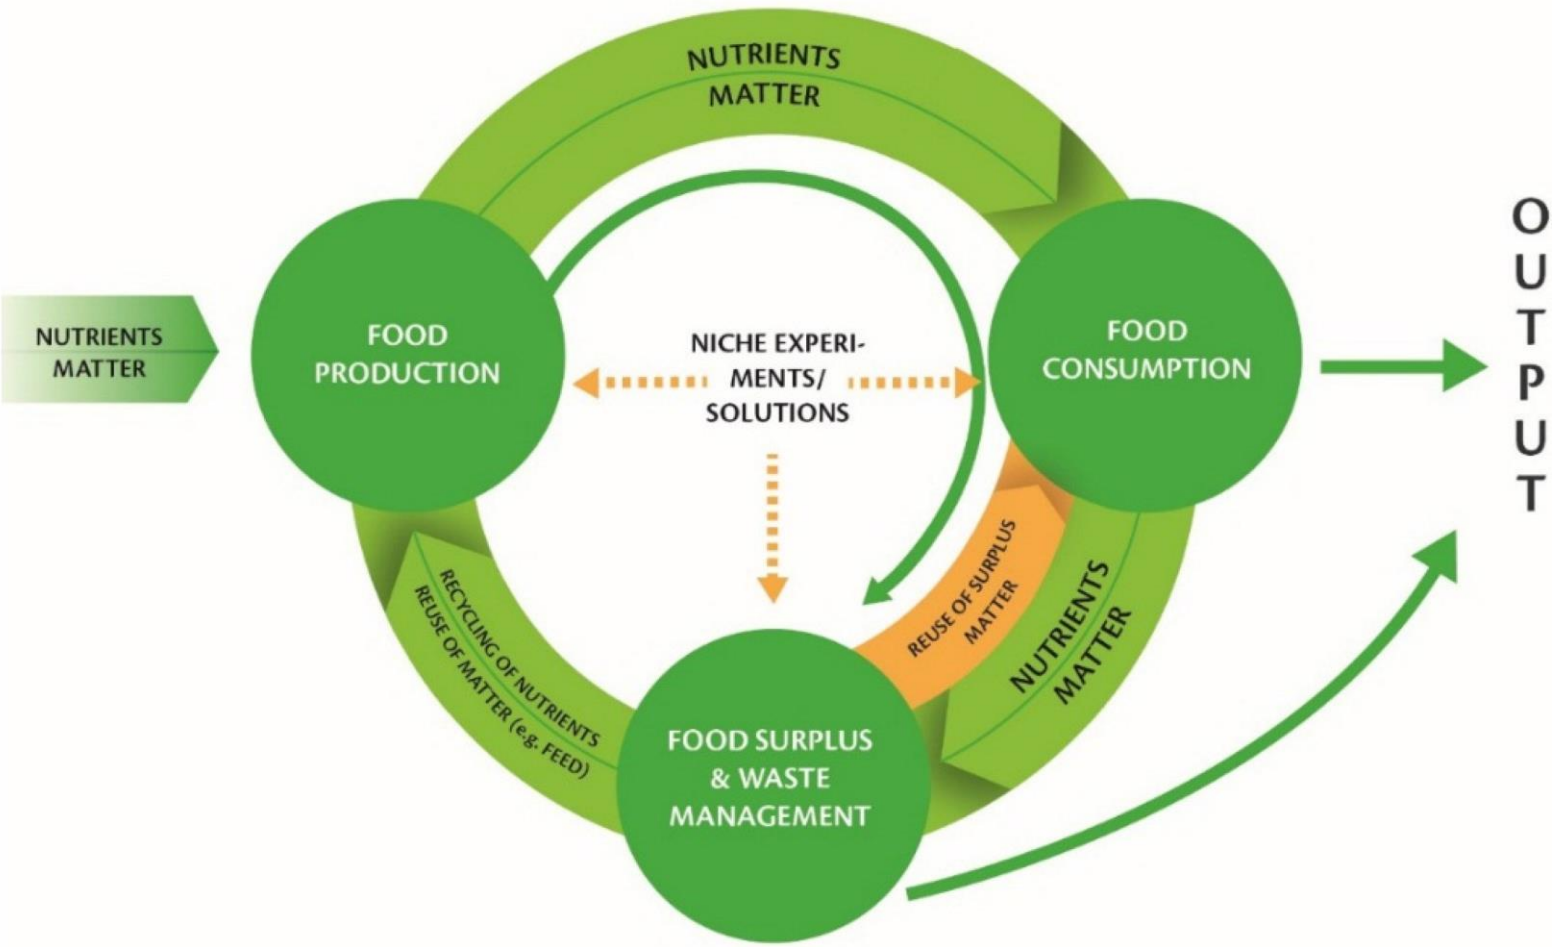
NUTRIENTS
MATTER

NUTRIENTS
MATTER

FOOD
PRODUCTION

NICHE EXPERIMENTS/
SOLUTIONS

FOOD
CONSUMPTION

OUTPUT

RECYCLING OF NUTRIENTS
REUSE OF MATTER (e.g. FEED)

REUSE OF SURPLUS
MATTER

NUTRIENTS
MATTER

FOOD SURPLUS
& WASTE
MANAGEMENT